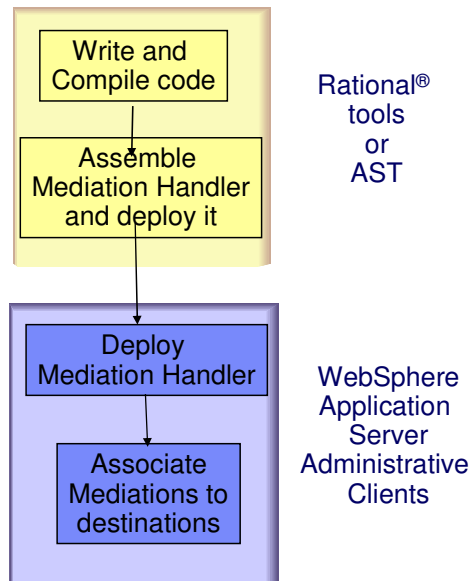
Write and Compile code

Assemble Mediation Handler and deploy it

Rational® tools or AST

Deploy Mediation Handler

Associate Mediations to destinations

WebSphere Application Server Administrative Clients